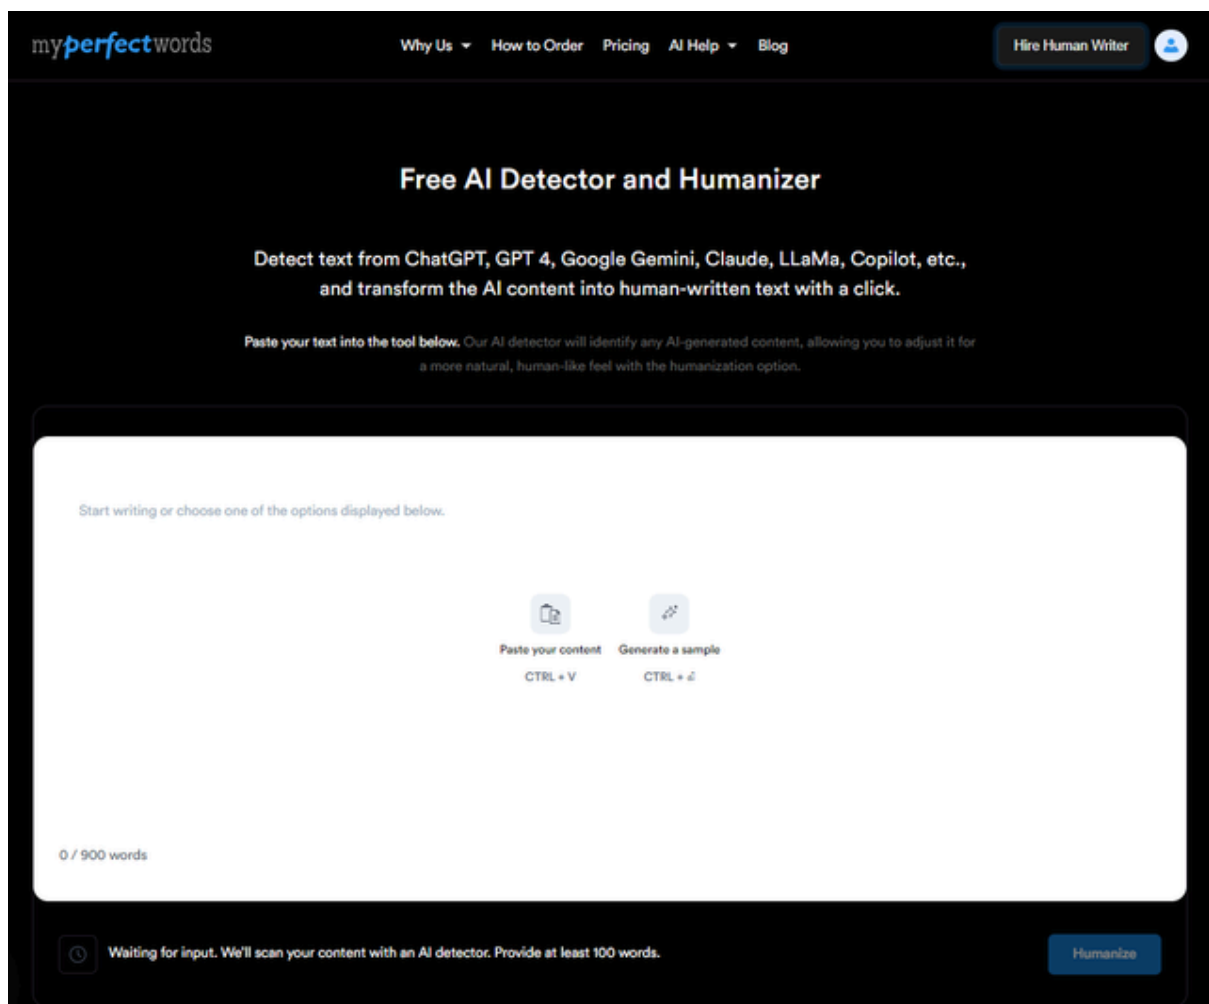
myperfectwords

Why Us How to Order Pricing AI Help Blog

Hire Human Writer

Free AI Detector and Humanizer

Detect text from ChatGPT, GPT 4, Google Gemini, Claude, LLaMa, Copilot, etc., and transform the AI content into human-written text with a click.

Paste your text into the tool below. Our AI detector will identify any AI-generated content, allowing you to adjust it for a more natural, human-like feel with the humanization option.

Start writing or choose one of the options displayed below.

Paste your content
CTRL + V

Generate a sample
CTRL + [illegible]

0 / 900 words

Waiting for input. We'll scan your content with an AI detector. Provide at least 100 words.

Humanize